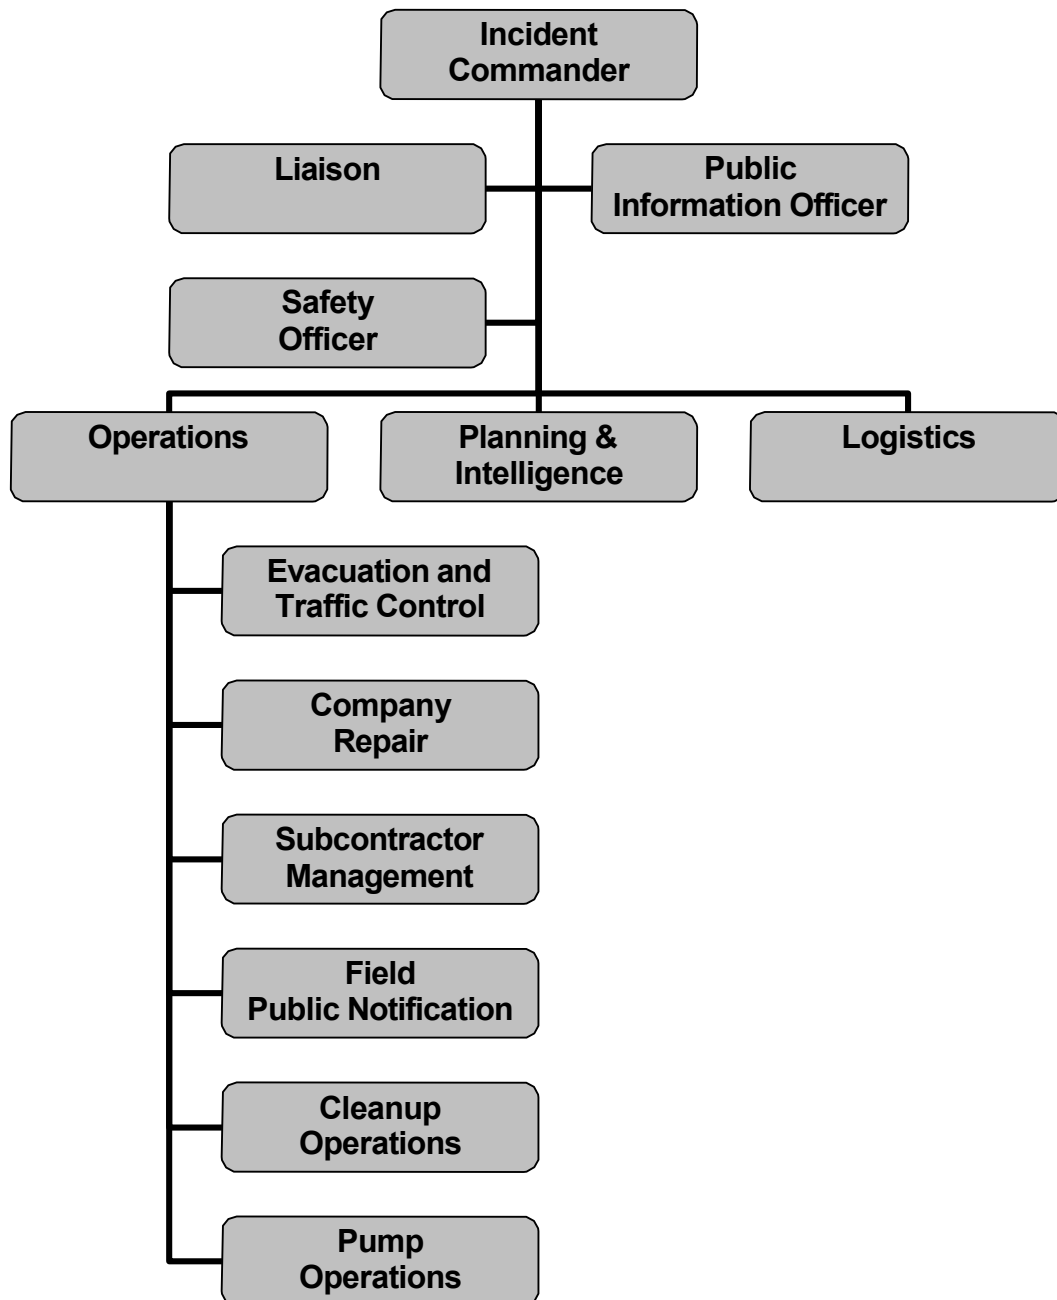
Incident Commander

Liaison

Public Information Officer

Safety Officer

Operations

Planning & Intelligence

Logistics

Evacuation and Traffic Control

Company Repair

Subcontractor Management

Field Public Notification

Cleanup Operations

Pump Operations